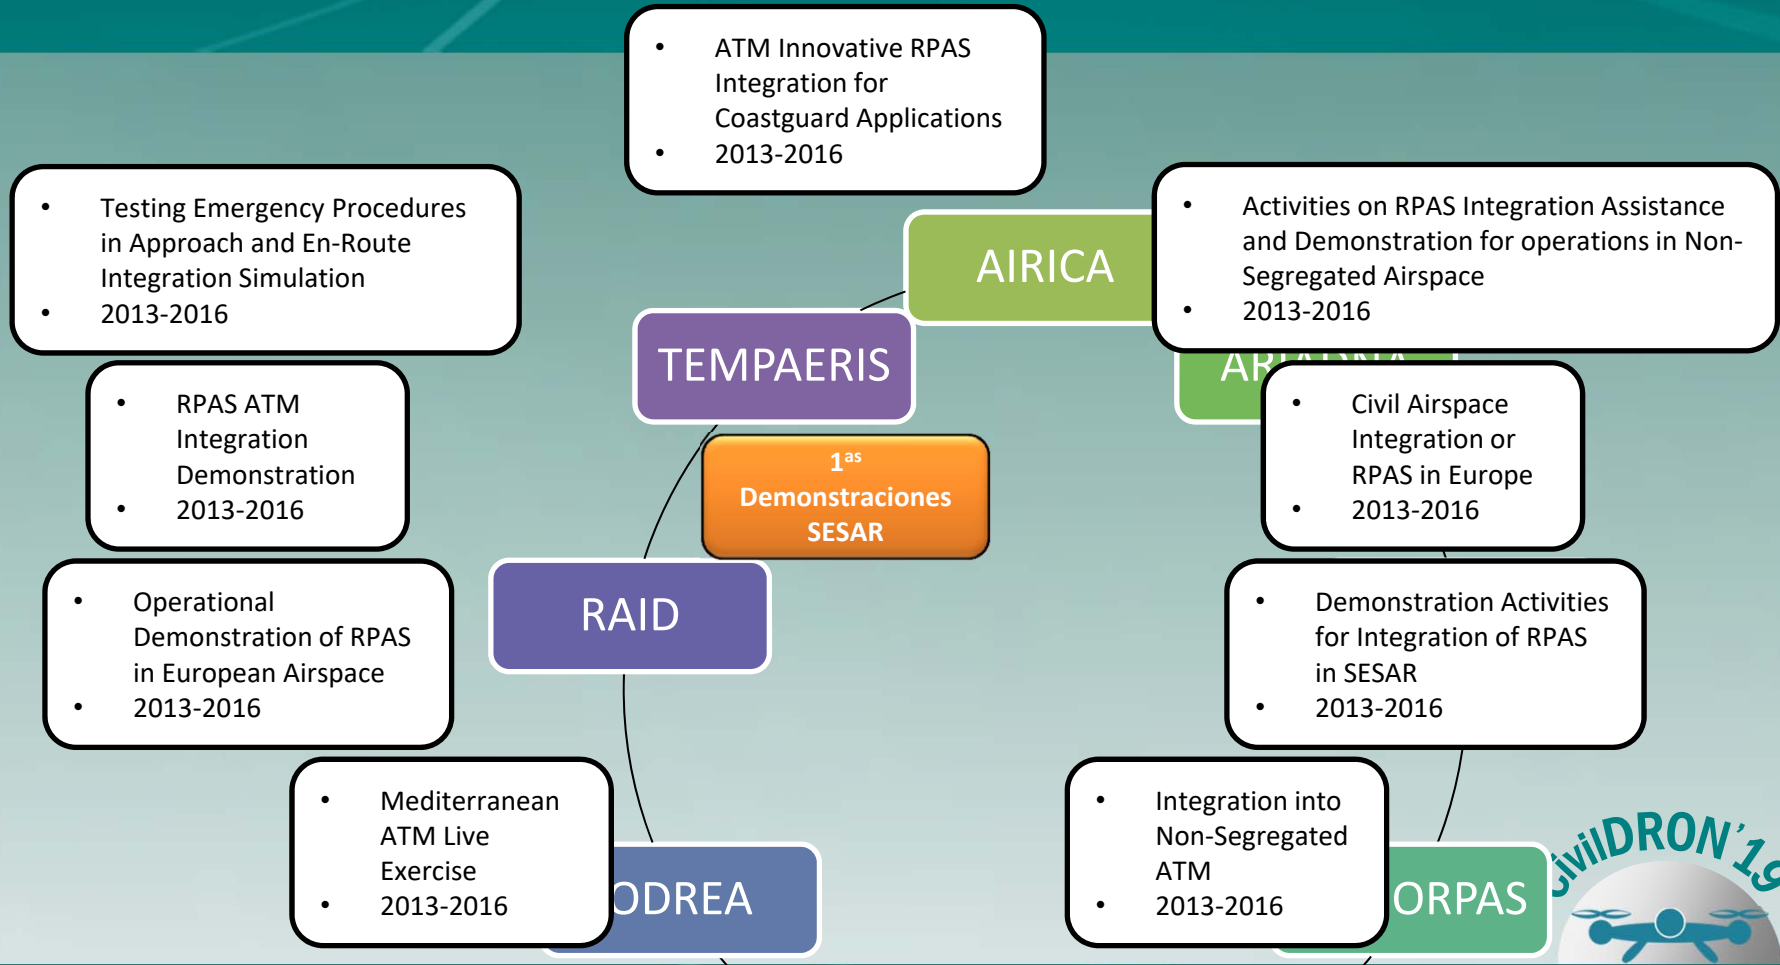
- ATM Innovative RPAS Integration for Coastguard Applications
- 2013-2016

- Testing Emergency Procedures in Approach and En-Route Integration Simulation
- 2013-2016

AIRICA

- Activities on RPAS Integration Assistance and Demonstration for operations in Non-Segregated Airspace
- 2013-2016

TEMPAERIS

AR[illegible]

- RPAS ATM Integration Demonstration
- 2013-2016

$1^{as}$ Demonstraciones SESAR

- Civil Airspace Integration or RPAS in Europe
- 2013-2016

RAID

- Operational Demonstration of RPAS in European Airspace
- 2013-2016

- Demonstration Activities for Integration of RPAS in SESAR
- 2013-2016

- Mediterranean ATM Live Exercise
- 2013-2016

ODREA

- Integration into Non-Segregated ATM
- 2013-2016

ORPAS

CivilDRON'19